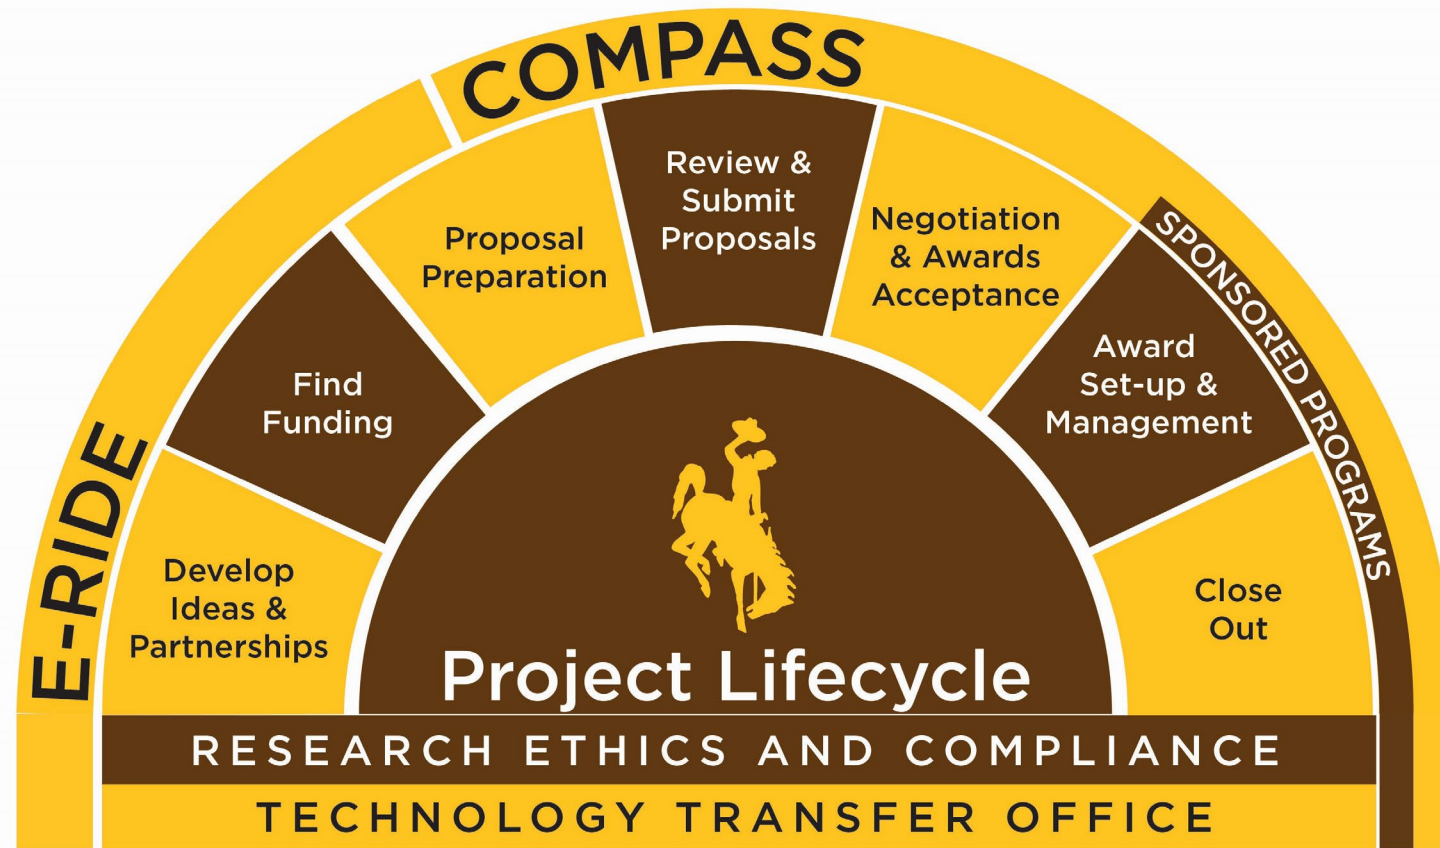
COMPASS

E-RIDE

SPONSORED PROGRAMS

Develop Ideas & Partnerships

Find Funding

Proposal Preparation

Review & Submit Proposals

Negotiation & Awards Acceptance

Award Set-up & Management

Close Out

Project Lifecycle

RESEARCH ETHICS AND COMPLIANCE

TECHNOLOGY TRANSFER OFFICE